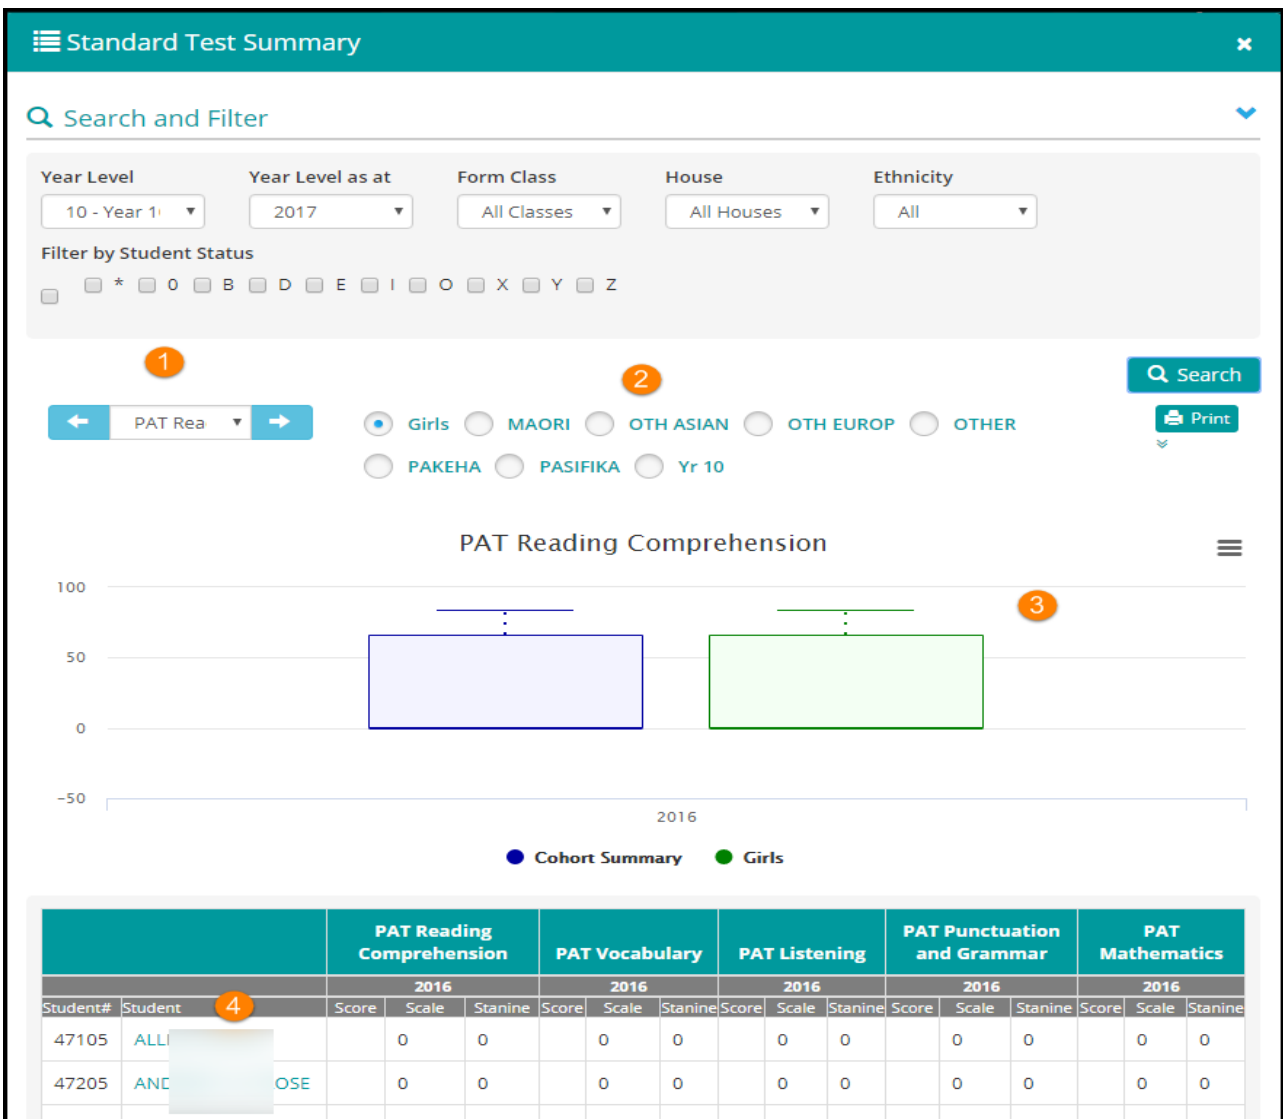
Standard Test Summary

×

Search and Filter

Year Level
10 - Year 1(

Year Level as at
2017

Form Class
All Classes

House
All Houses

Ethnicity
All

Filter by Student Status
* 0 B D E I O X Y Z

1

2

Search

PAT Rea

Girls MAORI OTH ASIAN OTH EUROP OTHER PAKEHA PASIFIKA Yr 10

Print

PAT Reading Comprehension

3

100
50
0
−50

2016

Cohort Summary Girls

| | | PAT Reading Comprehension | | | PAT Vocabulary | | | PAT Listening | | | PAT Punctuation and Grammar | | | PAT Mathematics | | |
|---|---|---|---|---|---|---|---|---|---|---|---|---|---|---|---|---|
| | | 2016 | | | 2016 | | | 2016 | | | 2016 | | | 2016 | | |
| Student# | Student 4 | Score | Scale | Stanine | Score | Scale | Stanine | Score | Scale | Stanine | Score | Scale | Stanine | Score | Scale | Stanine |
| 47105 | ALL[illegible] | | 0 | 0 | | 0 | 0 | | 0 | 0 | | 0 | 0 | | 0 | 0 |
| 47205 | AND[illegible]OSE | | 0 | 0 | | 0 | 0 | | 0 | 0 | | 0 | 0 | | 0 | 0 |